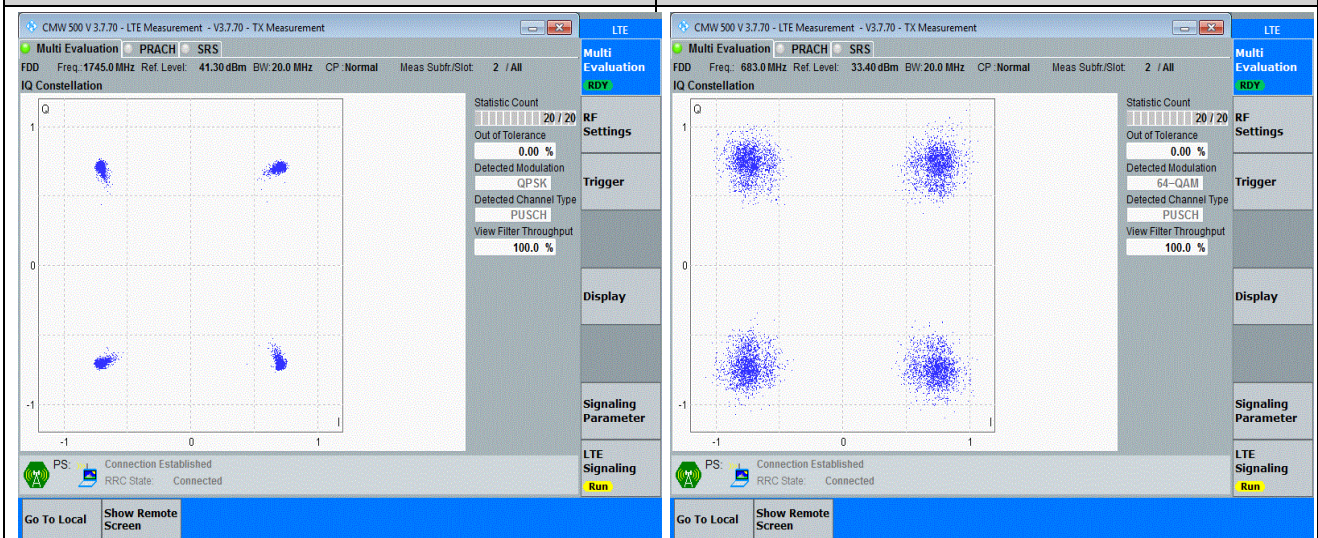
CMW 500 V 3.7.70 - LTE Measurement - V3.7.70 - TX Measurement

LTE

Multi Evaluation PRACH SRS

FDD Freq.: 1745.0 MHz Ref. Level: 41.30 dBm BW: 20.0 MHz CP: Normal Meas Subfr./Slot: 2 / All

IQ Constellation

Q

1

0

-1

-1 0 1

I

Statistic Count
20 / 20
Out of Tolerance
0.00 %
Detected Modulation
QPSK
Detected Channel Type
PUSCH
View Filter Throughput
100.0 %

Multi Evaluation
RDY

RF Settings

Trigger

Display

Signaling Parameter

LTE Signaling
Run

PS: Connection Established
RRC State: Connected

Go To Local

Show Remote Screen

CMW 500 V 3.7.70 - LTE Measurement - V3.7.70 - TX Measurement

LTE

Multi Evaluation PRACH SRS

FDD Freq.: 683.0 MHz Ref. Level: 33.40 dBm BW: 20.0 MHz CP: Normal Meas Subfr./Slot: 2 / All

IQ Constellation

Q

1

0

-1

-1 0 1

I

Statistic Count
20 / 20
Out of Tolerance
0.00 %
Detected Modulation
64-QAM
Detected Channel Type
PUSCH
View Filter Throughput
100.0 %

Multi Evaluation
RDY

RF Settings

Trigger

Display

Signaling Parameter

LTE Signaling
Run

PS: Connection Established
RRC State: Connected

Go To Local

Show Remote Screen